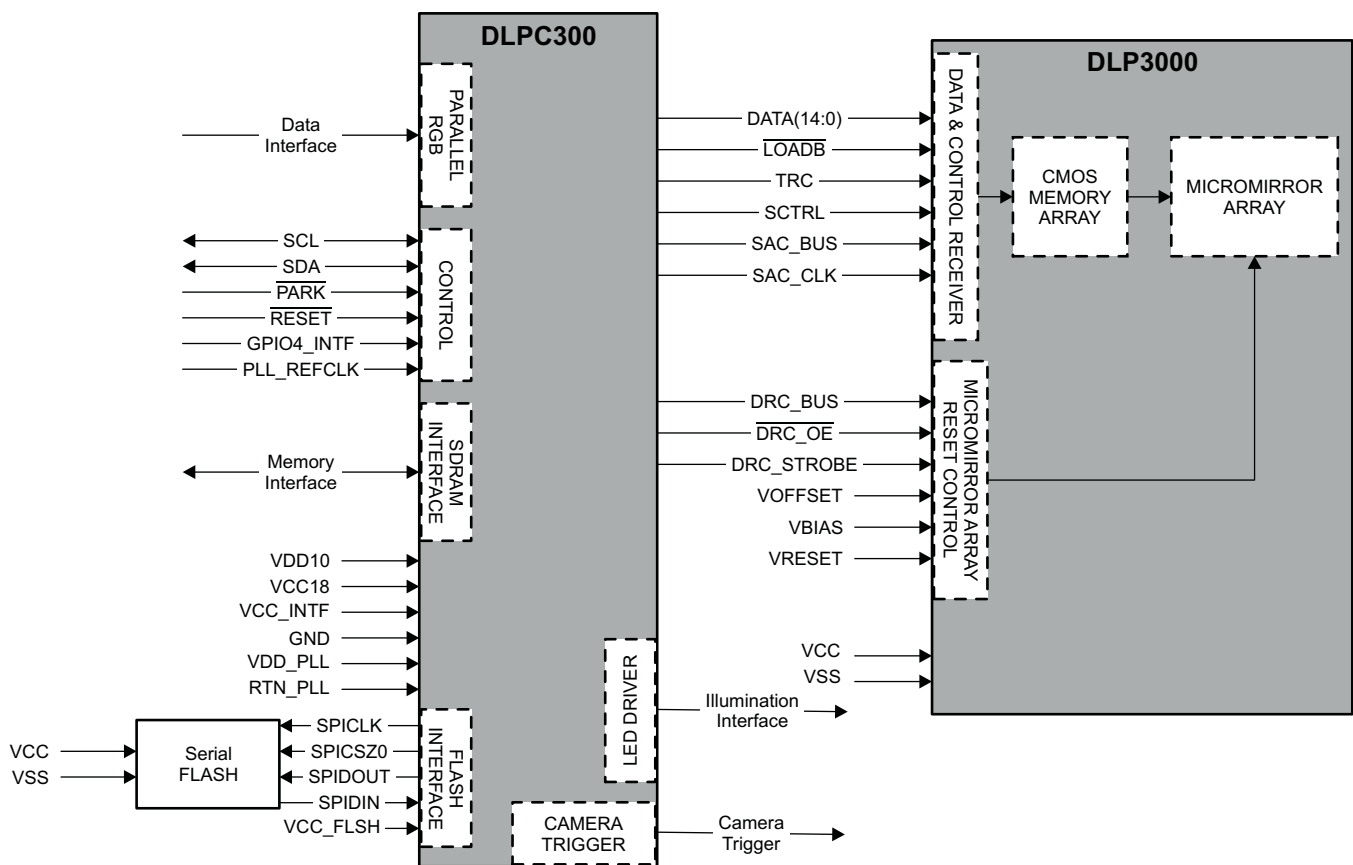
DLPC300

PARALLEL RGB

Data Interface

SCL
SDA
$\overline{PARK}$
$\overline{RESET}$
GPIO4_INTF
PLL_REFCLK

CONTROL

SDRAM INTERFACE

Memory Interface

VDD10
VCC18
VCC_INTF
GND
VDD_PLL
RTN_PLL

VCC
VSS

Serial FLASH

SPICLK
SPICSZ0
SPIDOUT
SPIDIN
VCC_FLSH

FLASH INTERFACE

LED DRIVER

CAMERA TRIGGER

Illumination Interface

Camera Trigger

DATA(14:0)
$\overline{LOADB}$
TRC
SCTRL
SAC_BUS
SAC_CLK

DRC_BUS
$\overline{DRC\_OE}$
DRC_STROBE
VOFFSET
VBIAS
VRESET

VCC
VSS

DLP3000

DATA & CONTROL RECEIVER

CMOS MEMORY ARRAY

MICROMIRROR ARRAY

MICROMIRROR ARRAY RESET CONTROL